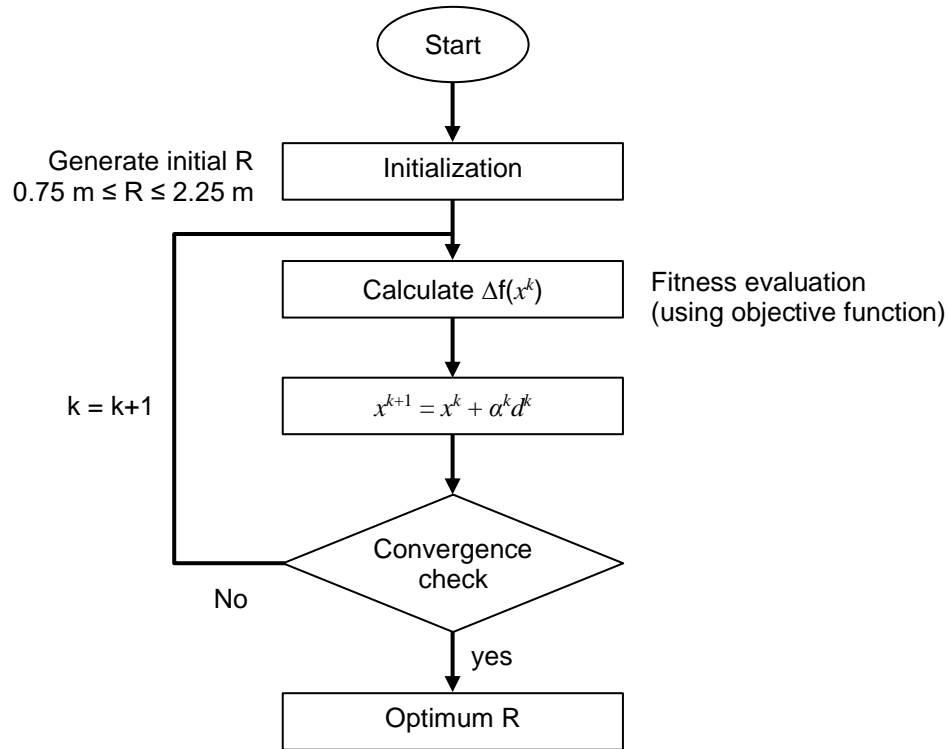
Start

Generate initial R
0.75 m ≤ R ≤ 2.25 m

Initialization

Calculate $\Delta f(x^k)$

Fitness evaluation
(using objective function)

k = k+1

$x^{k+1} = x^k + \alpha^k d^k$

Convergence check

No

yes

Optimum R